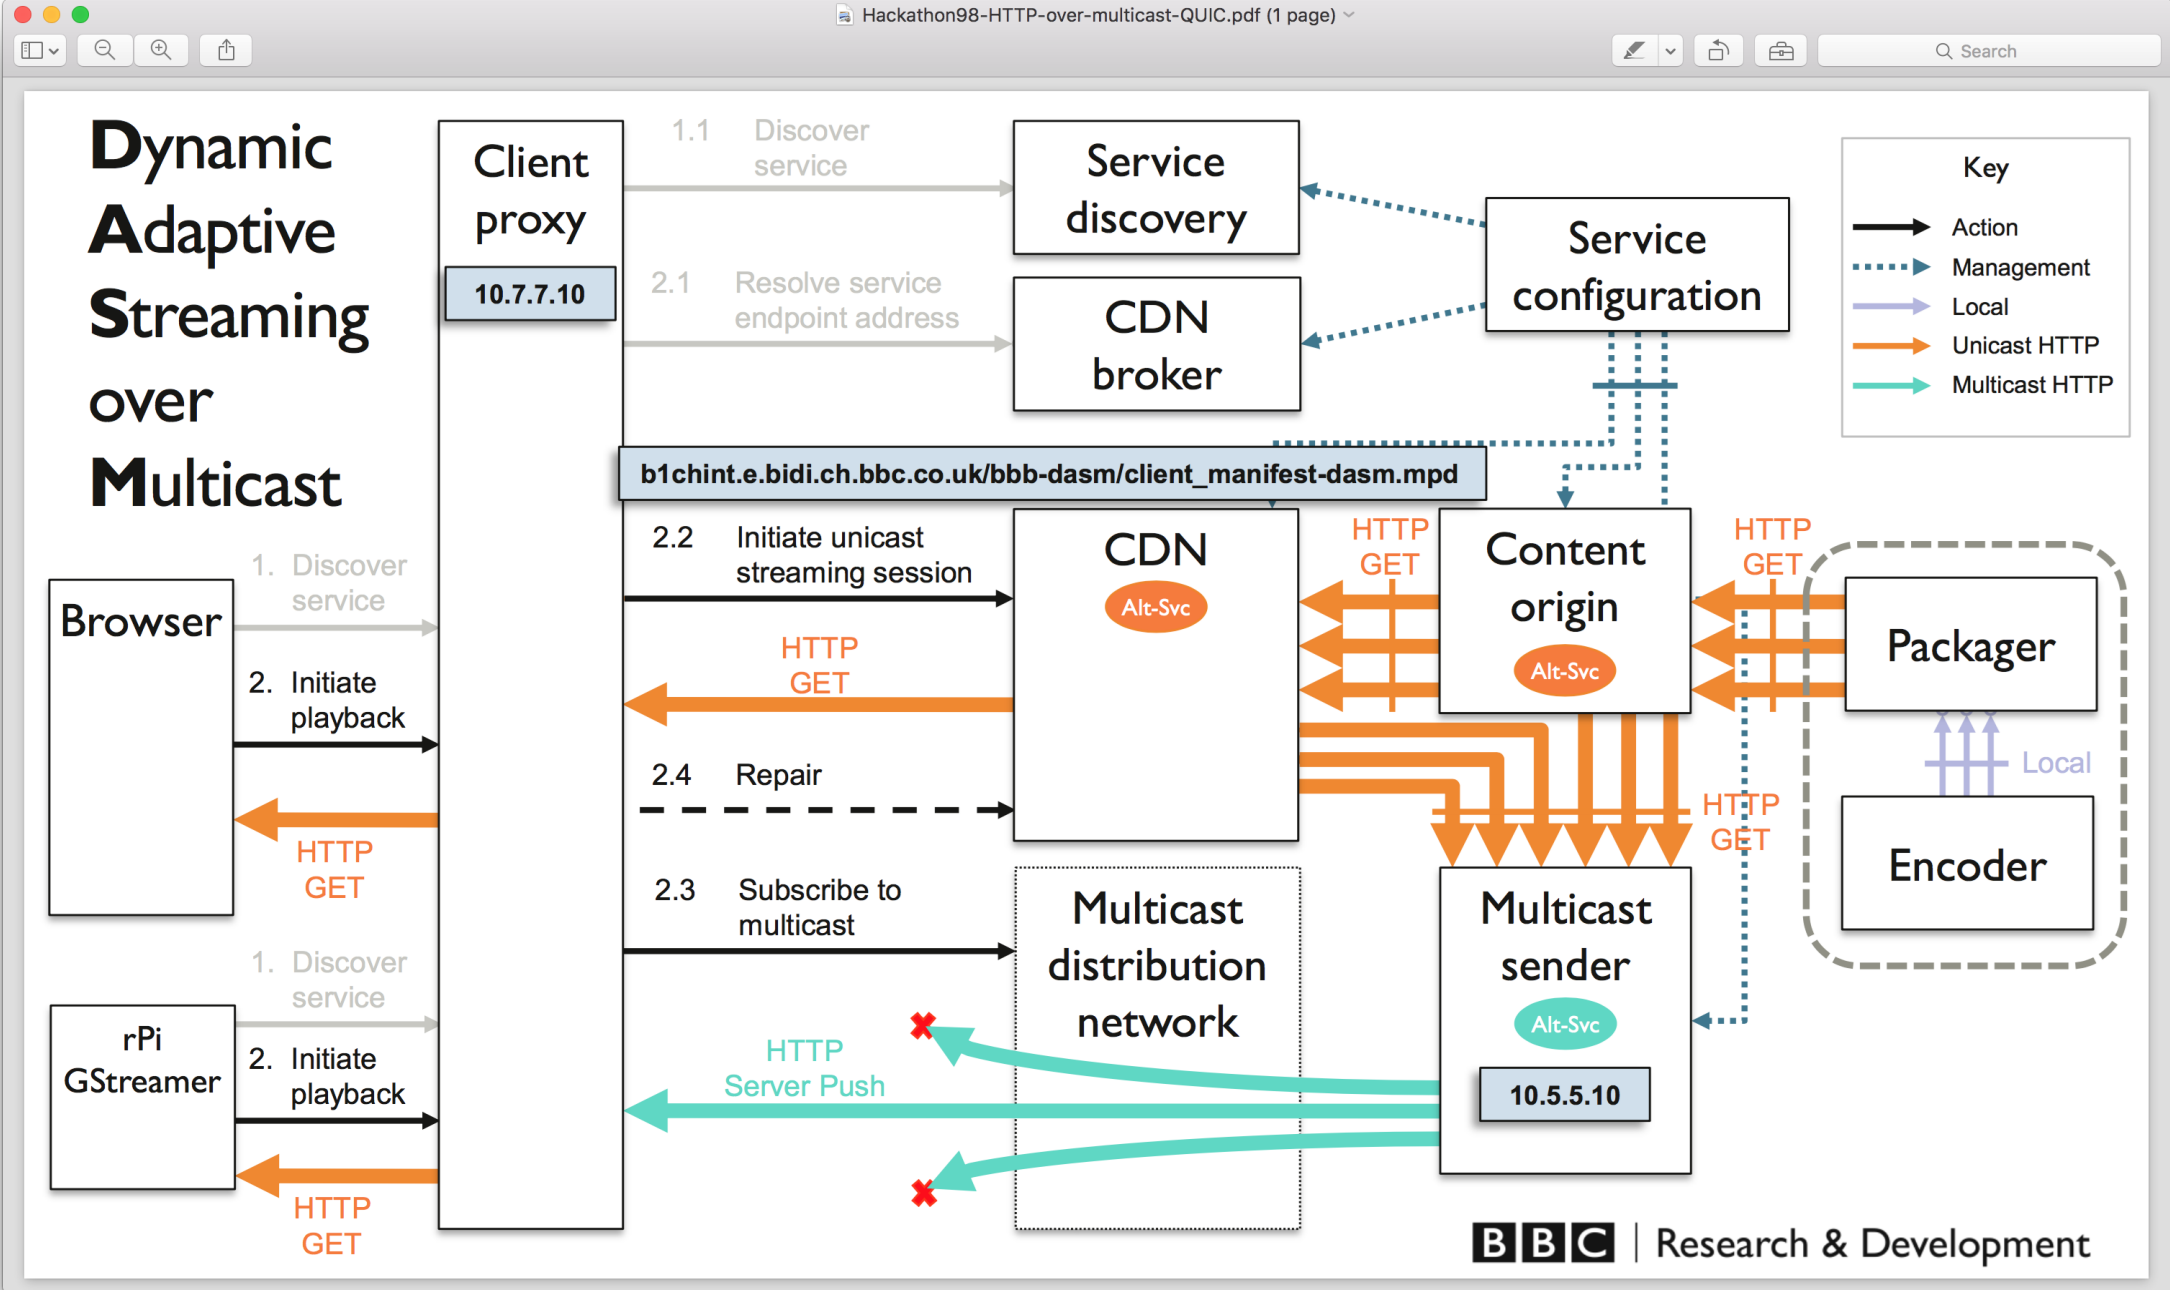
Hackathon98-HTTP-over-multicast-QUIC.pdf (1 page)

Search

Dynamic Adaptive Streaming over Multicast

Client proxy

10.7.7.10

1.1 Discover service

Service discovery

Service configuration

2.1 Resolve service endpoint address

CDN broker

Key

Action

Management

Local

Unicast HTTP

Multicast HTTP

b1chint.e.bidi.ch.bbc.co.uk/bbb-dasm/client_manifest-dasm.mpd

1. Discover service

Browser

2. Initiate playback

HTTP GET

2.2 Initiate unicast streaming session

HTTP GET

2.4 Repair

CDN

Alt-Svc

HTTP GET

Content origin

Alt-Svc

HTTP GET

Packager

Local

Encoder

HTTP GET

2.3 Subscribe to multicast

Multicast distribution network

Multicast sender

Alt-Svc

10.5.5.10

1. Discover service

rPi GStreamer

2. Initiate playback

HTTP GET

HTTP Server Push

BBC | Research & Development